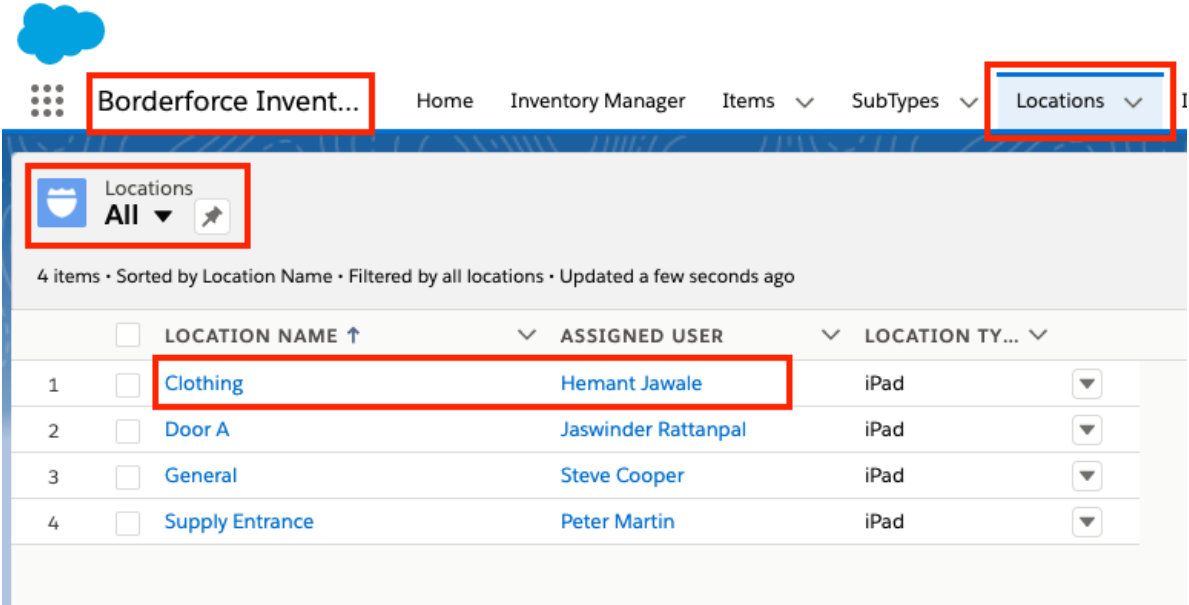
Borderforce Invent...

Home Inventory Manager Items SubTypes Locations

Locations
All

4 items • Sorted by Location Name • Filtered by all locations • Updated a few seconds ago

| | | LOCATION NAME ↑ | ASSIGNED USER | LOCATION TY... |
|---|---|---|---|---|
| 1 | | Clothing | Hemant Jawale | iPad |
| 2 | | Door A | Jaswinder Rattanpal | iPad |
| 3 | | General | Steve Cooper | iPad |
| 4 | | Supply Entrance | Peter Martin | iPad |